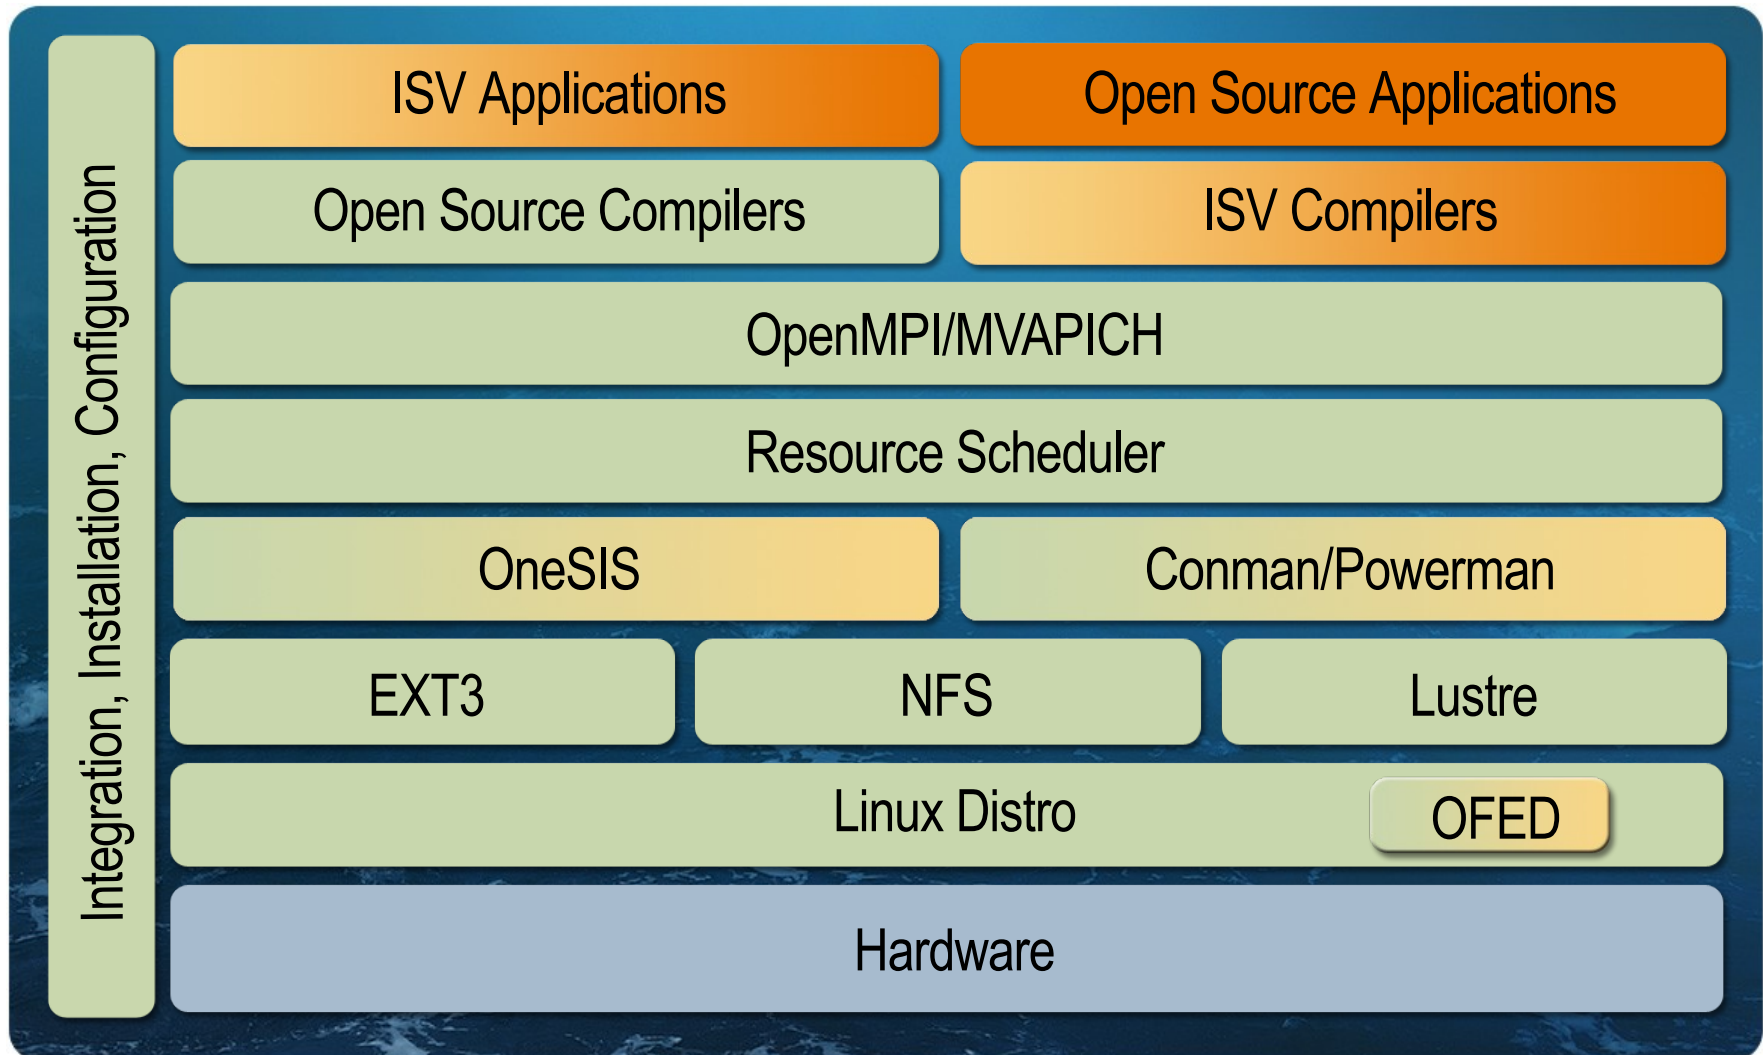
Integration, Installation, Configuration

ISV Applications

Open Source Applications

Open Source Compilers

ISV Compilers

OpenMPI/MVAPICH

Resource Scheduler

OneSIS

Conman/Powerman

EXT3

NFS

Lustre

Linux Distro

OFED

Hardware